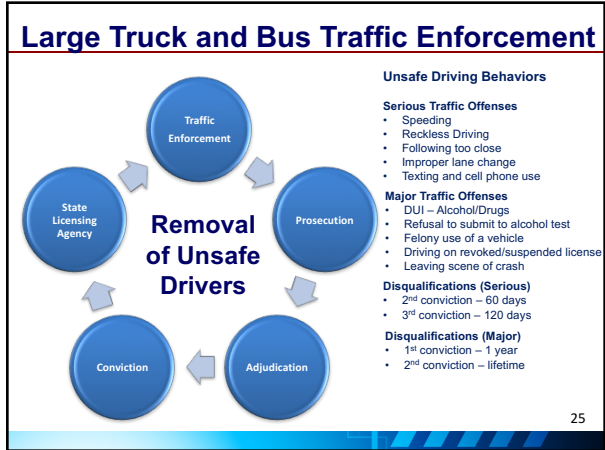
Large Truck and Bus Traffic Enforcement

Traffic Enforcement

Prosecution

Adjudication

Conviction

State Licensing Agency

Removal of Unsafe Drivers

Unsafe Driving Behaviors

Serious Traffic Offenses
• Speeding
• Reckless Driving
• Following too close
• Improper lane change
• Texting and cell phone use

Major Traffic Offenses
• DUI – Alcohol/Drugs
• Refusal to submit to alcohol test
• Felony use of a vehicle
• Driving on revoked/suspended license
• Leaving scene of crash

Disqualifications (Serious)
• 2$^{nd}$ conviction – 60 days
• 3$^{rd}$ conviction – 120 days

Disqualifications (Major)
• 1$^{st}$ conviction – 1 year
• 2$^{nd}$ conviction – lifetime

25